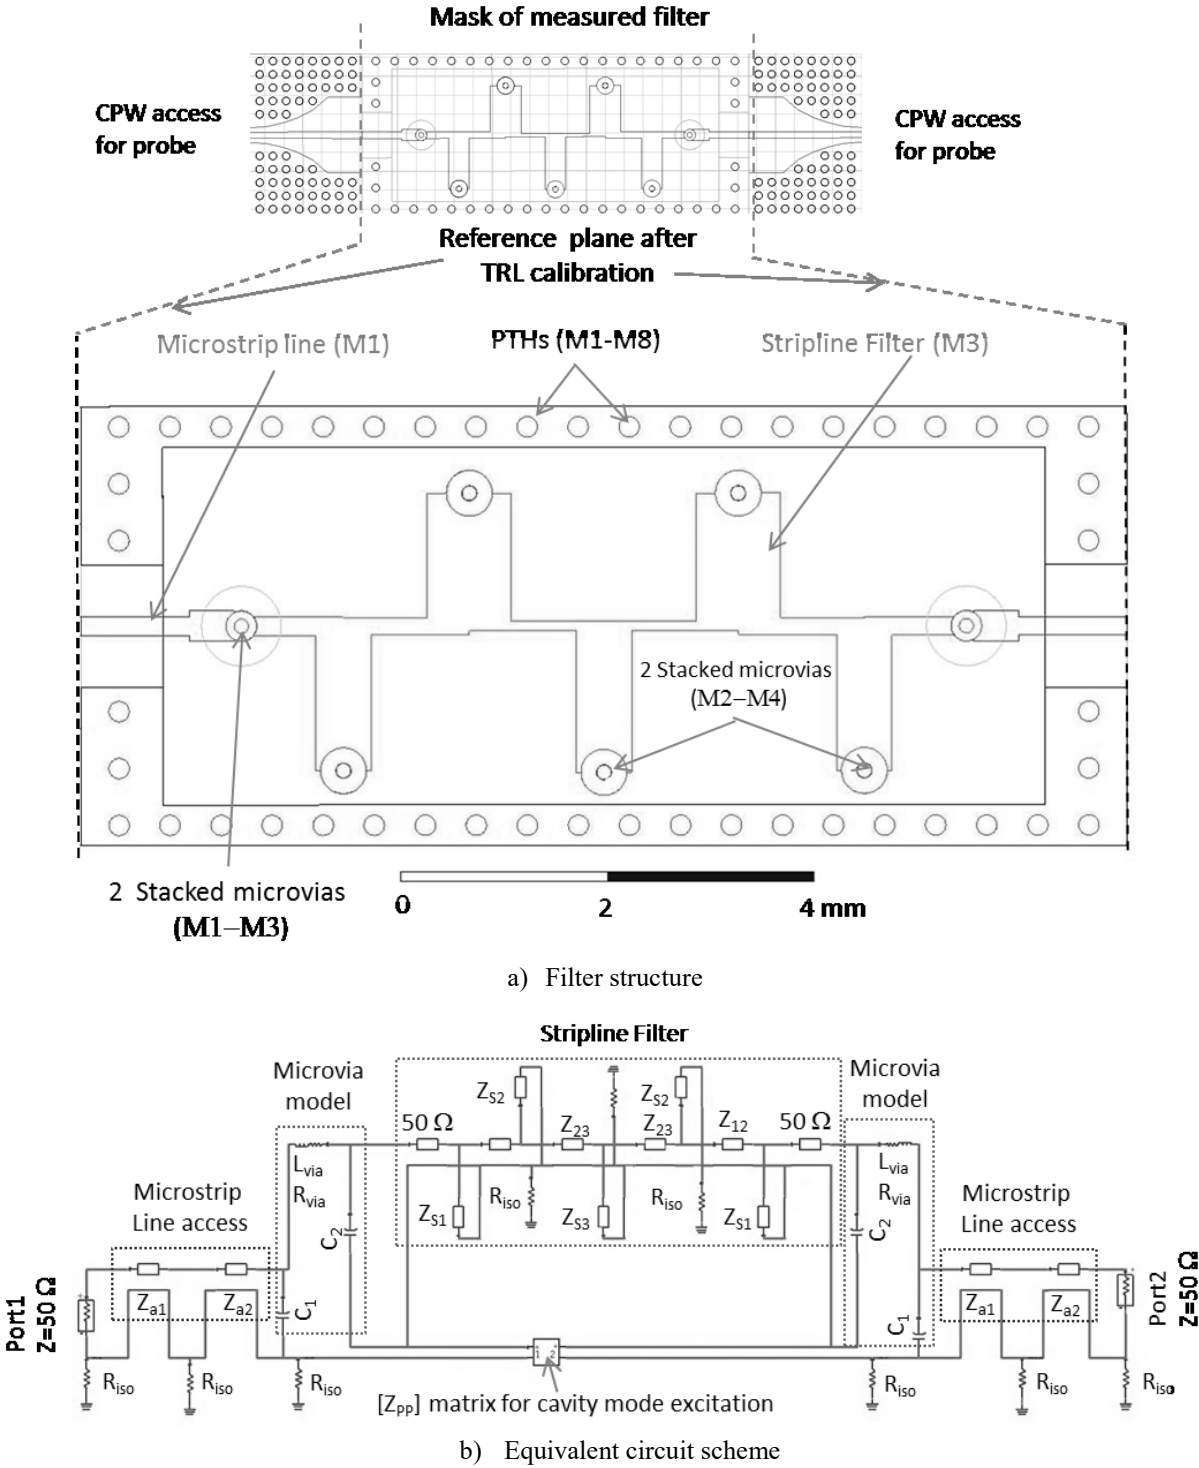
Mask of measured filter

CPW access for probe

CPW access for probe

Reference plane after TRL calibration

Microstrip line (M1)

PTHs (M1-M8)

Stripline Filter (M3)

2 Stacked microvias (M2–M4)

2 Stacked microvias (M1–M3)

0

2

4 mm

a) Filter structure

Stripline Filter

Microvia model

Microvia model

$Z_{S2}$

$Z_{S2}$

50 Ω

$Z_{23}$

$Z_{23}$

$Z_{12}$

50 Ω

$L_{via}$

$R_{via}$

$L_{via}$

$R_{via}$

Microstrip Line access

Microstrip Line access

$Z_{S1}$

$R_{iso}$

$Z_{S3}$

$R_{iso}$

$Z_{S1}$

$C_2$

$C_2$

Port1 Z=50 Ω

$Z_{a1}$

$Z_{a2}$

$C_1$

$C_1$

$Z_{a1}$

$Z_{a2}$

Port2 Z=50 Ω

$R_{iso}$

$R_{iso}$

$R_{iso}$

1 2

$R_{iso}$

$R_{iso}$

$R_{iso}$

$[Z_{pp}]$ matrix for cavity mode excitation

b) Equivalent circuit scheme